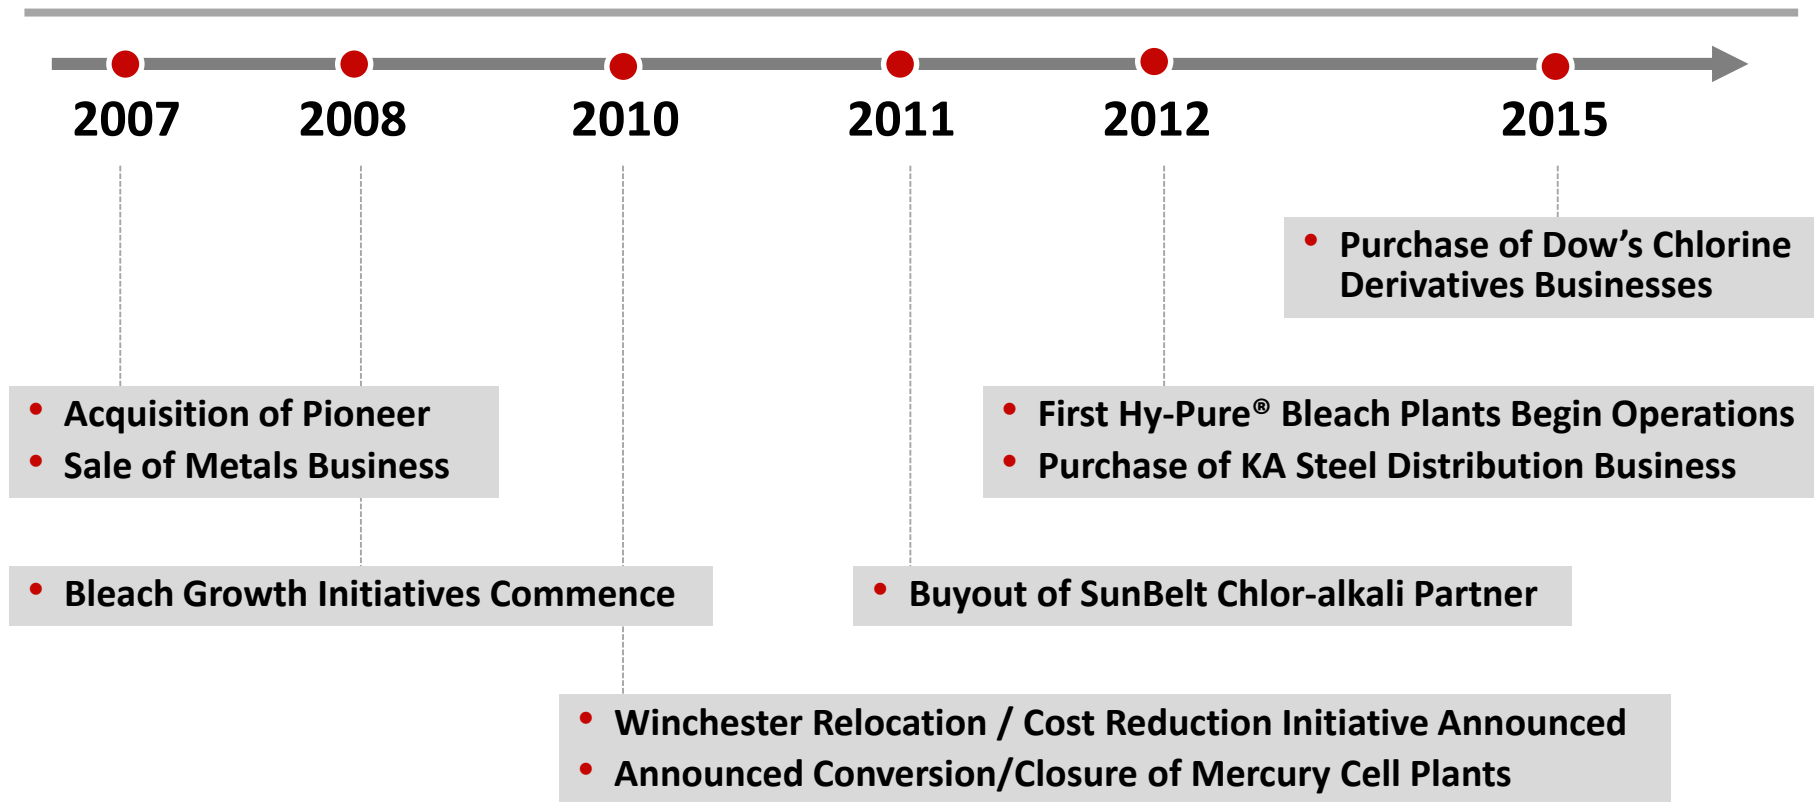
2007 2008 2010 2011 2012 2015

- Purchase of Dow’s Chlorine Derivatives Businesses

- Acquisition of Pioneer
- Sale of Metals Business

- First Hy-Pure® Bleach Plants Begin Operations
- Purchase of KA Steel Distribution Business

- Bleach Growth Initiatives Commence

- Buyout of SunBelt Chlor-alkali Partner

- Winchester Relocation / Cost Reduction Initiative Announced
- Announced Conversion/Closure of Mercury Cell Plants